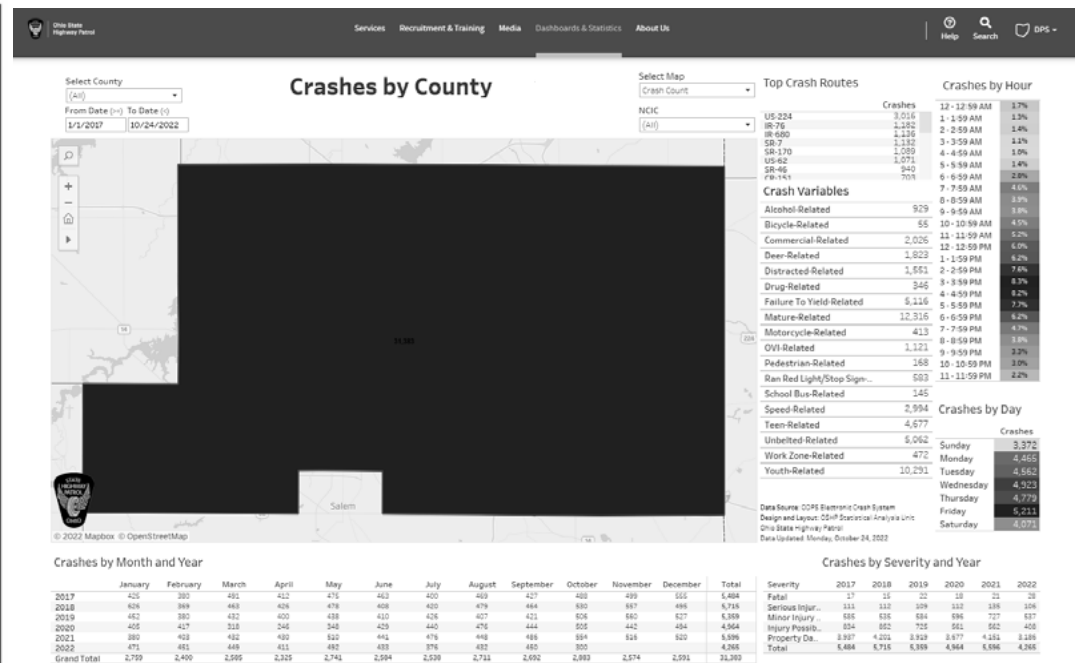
Ohio State Highway Patrol

Services Recruitment & Training Media Dashboards & Statistics About Us

Help Search DPS

Select County
(All)
From Date (>=) To Date (<)
1/1/2017 10/24/2022

Crashes by County

Select Map
Crash Count
NCIC
(All)

Top Crash Routes

| | Crashes |
|---|---|
| US-224 | 3,016 |
| IR-76 | 1,182 |
| IR-680 | 1,136 |
| SR-7 | 1,132 |
| SR-170 | 1,089 |
| US-62 | 1,071 |
| SR-46 | 940 |
| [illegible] | 703 |

Crash Variables

| | |
|---|---|
| Alcohol-Related | 929 |
| Bicycle-Related | 55 |
| Commercial-Related | 2,026 |
| Deer-Related | 1,823 |
| Distracted-Related | 1,551 |
| Drug-Related | 346 |
| Failure To Yield-Related | 5,116 |
| Mature-Related | 12,316 |
| Motorcycle-Related | 413 |
| OVI-Related | 1,121 |
| Pedestrian-Related | 168 |
| Ran Red Light/Stop Sign-... | 583 |
| School Bus-Related | 145 |
| Speed-Related | 2,994 |
| Teen-Related | 4,677 |
| Unbelted-Related | 5,062 |
| Work Zone-Related | 472 |
| Youth-Related | 10,291 |

Crashes by Hour

| | |
|---|---|
| 12 - 12:59 AM | 1.7% |
| 1 - 1:59 AM | 1.3% |
| 2 - 2:59 AM | 1.4% |
| 3 - 3:59 AM | 1.1% |
| 4 - 4:59 AM | 1.0% |
| 5 - 5:59 AM | 1.4% |
| 6 - 6:59 AM | 2.8% |
| 7 - 7:59 AM | 4.5% |
| 8 - 8:59 AM | 3.9% |
| 9 - 9:59 AM | 3.8% |
| 10 - 10:59 AM | 4.5% |
| 11 - 11:59 AM | 5.2% |
| 12 - 12:59 PM | 6.0% |
| 1 - 1:59 PM | 6.2% |
| 2 - 2:59 PM | 7.6% |
| 3 - 3:59 PM | 8.3% |
| 4 - 4:59 PM | 8.2% |
| 5 - 5:59 PM | 7.7% |
| 6 - 6:59 PM | 6.2% |
| 7 - 7:59 PM | 4.7% |
| 8 - 8:59 PM | 3.8% |
| 9 - 9:59 PM | 3.3% |
| 10 - 10:59 PM | 3.0% |
| 11 - 11:59 PM | 2.2% |

Crashes by Day

| | Crashes |
|---|---|
| Sunday | 3,372 |
| Monday | 4,465 |
| Tuesday | 4,562 |
| Wednesday | 4,923 |
| Thursday | 4,779 |
| Friday | 5,211 |
| Saturday | 4,071 |

31,383

Salem

© 2022 Mapbox © OpenStreetMap

Data Source: ODPS Electronic Crash System
Design and Layout: OSHP Statistical Analysis Unit
Ohio State Highway Patrol
Data Updated: Monday, October 24, 2022

Crashes by Month and Year

| | January | February | March | April | May | June | July | August | September | October | November | December | Total |
|---|---|---|---|---|---|---|---|---|---|---|---|---|---|
| 2017 | 425 | 380 | 491 | 412 | 475 | 463 | 400 | 469 | 427 | 488 | 499 | 555 | 5,404 |
| 2018 | 505 | 369 | 463 | 426 | 478 | 408 | 420 | 479 | 464 | 530 | 557 | 495 | 5,715 |
| 2019 | 462 | 380 | 432 | 400 | 438 | 410 | 426 | 407 | 421 | 506 | 560 | 527 | 5,359 |
| 2020 | 405 | 417 | 318 | 246 | 348 | 429 | 440 | 476 | 444 | 505 | 442 | 494 | 4,964 |
| 2021 | 380 | 403 | 432 | 430 | 510 | 441 | 475 | 448 | 486 | 554 | 515 | 520 | 5,596 |
| 2022 | 471 | 451 | 449 | 411 | 492 | 433 | 376 | 432 | 450 | 300 | | | 4,265 |
| Grand Total | 2,759 | 2,400 | 2,585 | 2,325 | 2,741 | 2,584 | 2,538 | 2,711 | 2,692 | 2,883 | 2,574 | 2,591 | 31,383 |

Crashes by Severity and Year

| Severity | 2017 | 2018 | 2019 | 2020 | 2021 | 2022 |
|---|---|---|---|---|---|---|
| Fatal | 17 | 15 | 22 | 18 | 21 | 25 |
| Serious Injur... | 111 | 112 | 109 | 112 | 135 | 106 |
| Minor Injury ... | 555 | 535 | 584 | 596 | 727 | 537 |
| Injury Possib... | 834 | 852 | 725 | 561 | 562 | 408 |
| Property Da... | 3,937 | 4,201 | 3,919 | 3,677 | 4,151 | 3,189 |
| Total | 5,404 | 5,715 | 5,359 | 4,964 | 5,596 | 4,265 |